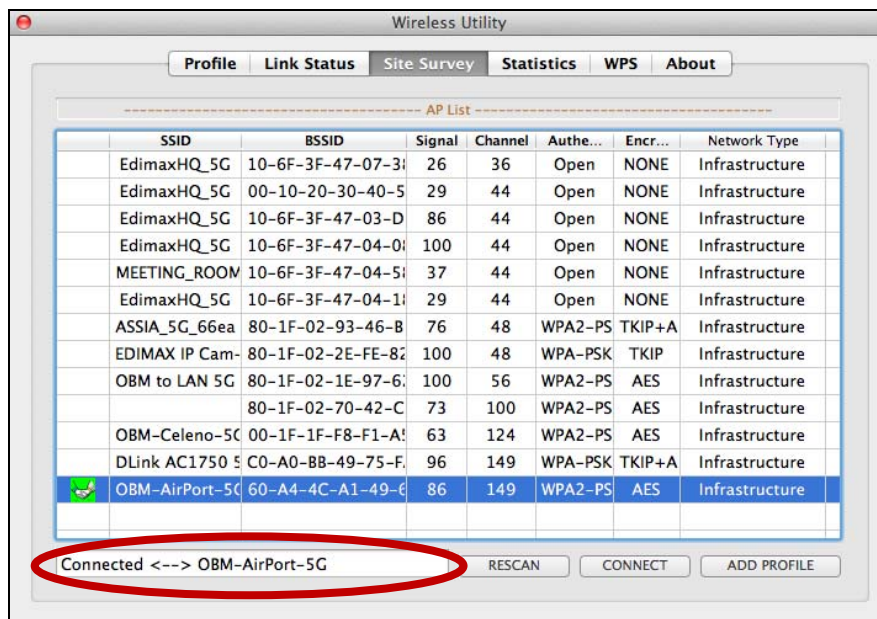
Wireless Utility

Profile | Link Status | Site Survey | Statistics | WPS | About

AP List

| | SSID | BSSID | Signal | Channel | Authe... | Encr... | Network Type |
|---|---|---|---|---|---|---|---|
| | EdimaxHQ_5G | 10-6F-3F-47-07-3 | 26 | 36 | Open | NONE | Infrastructure |
| | EdimaxHQ_5G | 00-10-20-30-40-5 | 29 | 44 | Open | NONE | Infrastructure |
| | EdimaxHQ_5G | 10-6F-3F-47-03-D | 86 | 44 | Open | NONE | Infrastructure |
| | EdimaxHQ_5G | 10-6F-3F-47-04-0 | 100 | 44 | Open | NONE | Infrastructure |
| | MEETING_ROOM | 10-6F-3F-47-04-5 | 37 | 44 | Open | NONE | Infrastructure |
| | EdimaxHQ_5G | 10-6F-3F-47-04-1 | 29 | 44 | Open | NONE | Infrastructure |
| | ASSIA_5G_66ea | 80-1F-02-93-46-B | 76 | 48 | WPA2-PS | TKIP+A | Infrastructure |
| | EDIMAX IP Cam- | 80-1F-02-2E-FE-8 | 100 | 48 | WPA-PSK | TKIP | Infrastructure |
| | OBM to LAN 5G | 80-1F-02-1E-97-6 | 100 | 56 | WPA2-PS | AES | Infrastructure |
| | | 80-1F-02-70-42-C | 73 | 100 | WPA2-PS | AES | Infrastructure |
| | OBM-Celeno-5 | 00-1F-1F-F8-F1-A | 63 | 124 | WPA2-PS | AES | Infrastructure |
| | DLink AC1750 | C0-A0-BB-49-75-F | 96 | 149 | WPA-PSK | TKIP+A | Infrastructure |
| | OBM-AirPort-5 | 60-A4-4C-A1-49-6 | 86 | 149 | WPA2-PS | AES | Infrastructure |

Connected <--> OBM-AirPort-5G

RESCAN | CONNECT | ADD PROFILE